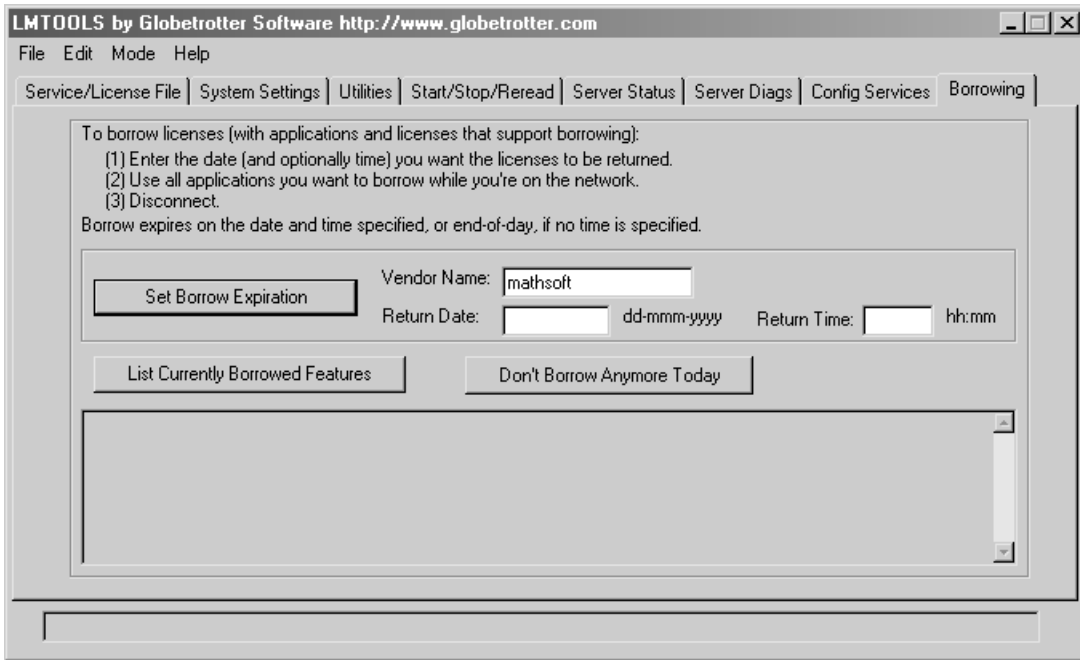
LMTOOLS by Globetrotter Software http://www.globetrotter.com

File Edit Mode Help

Service/License File | System Settings | Utilities | Start/Stop/Reread | Server Status | Server Diags | Config Services | Borrowing

To borrow licenses (with applications and licenses that support borrowing):
(1) Enter the date (and optionally time) you want the licenses to be returned.
(2) Use all applications you want to borrow while you're on the network.
(3) Disconnect.
Borrow expires on the date and time specified, or end-of-day, if no time is specified.

Set Borrow Expiration

Vendor Name: mathsoft

Return Date: dd-mmm-yyyy Return Time: hh:mm

List Currently Borrowed Features

Don't Borrow Anymore Today